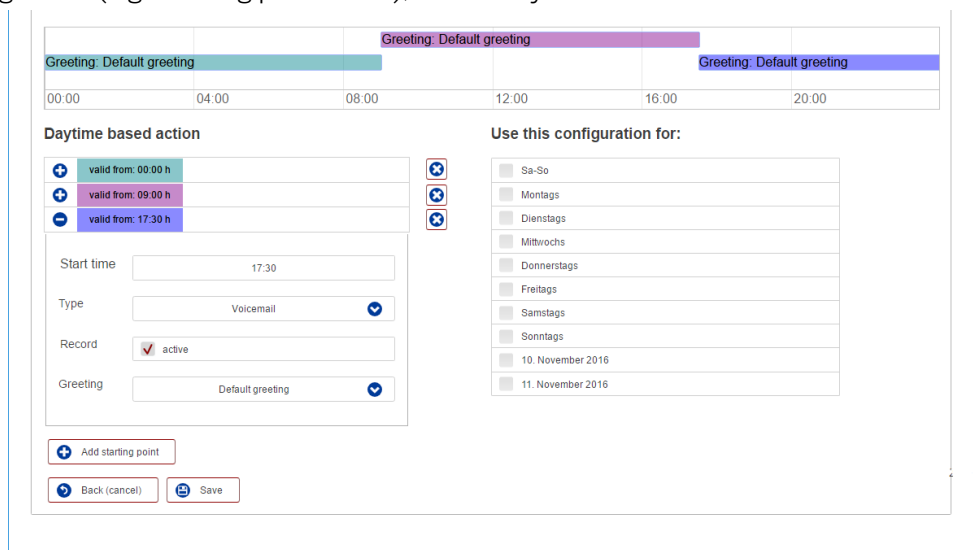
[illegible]

Greeting: Default greeting
Greeting: Default greeting
Greeting: Default greeting

00:00 04:00 08:00 12:00 16:00 20:00

Daytime based action

valid from: 00:00 h
valid from: 09:00 h
valid from: 17:30 h

Start time 17:30
Type Voicemail
Record active
Greeting Default greeting

Add starting point

Back (cancel) Save

Use this configuration for:

Sa-So
Montags
Dienstags
Mittwochs
Donnerstags
Freitags
Samstags
Sonntags
10. November 2016
11. November 2016